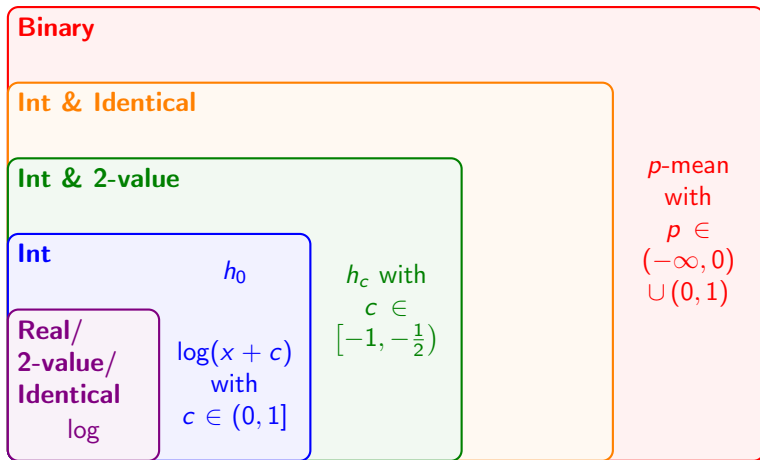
**Binary**

**Int & Identical**

**Int & 2-value**

**Int**

$h_0$

**Real/ 2-value/ Identical**

log

$\log(x+c)$ with $c \in (0,1]$

$h_c$ with $c \in [-1, -\frac{1}{2})$

$p$-mean with $p \in (-\infty, 0) \cup (0,1)$